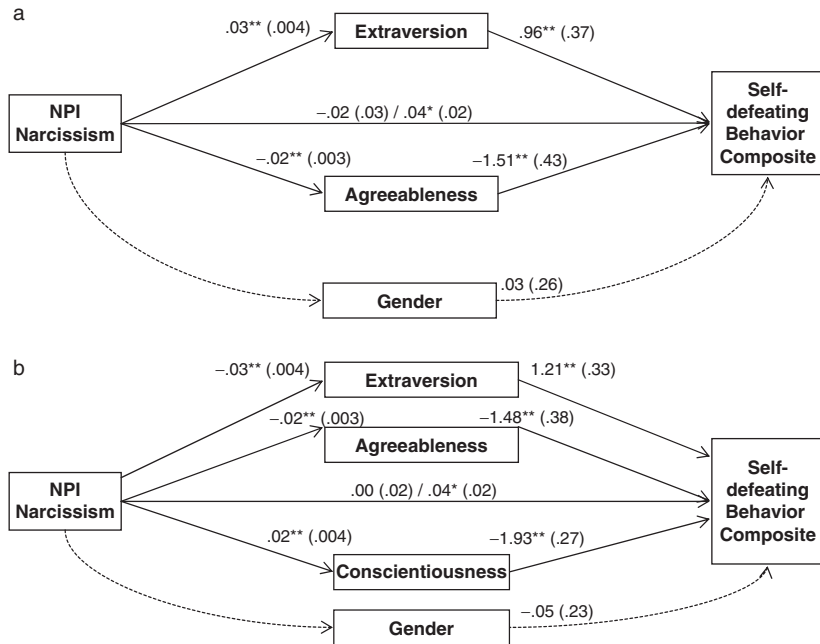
a

.03** (.004)

Extraversion

.96** (.37)

NPI Narcissism

−.02 (.03) / .04* (.02)

Self-defeating Behavior Composite

−.02** (.003)

−1.51** (.43)

Agreeableness

Gender

.03 (.26)

b

−.03** (.004)

Extraversion

1.21** (.33)

−.02** (.003)

−1.48** (.38)

Agreeableness

NPI Narcissism

.00 (.02) / .04* (.02)

Self-defeating Behavior Composite

.02** (.004)

−1.93** (.27)

Conscientiousness

Gender

−.05 (.23)